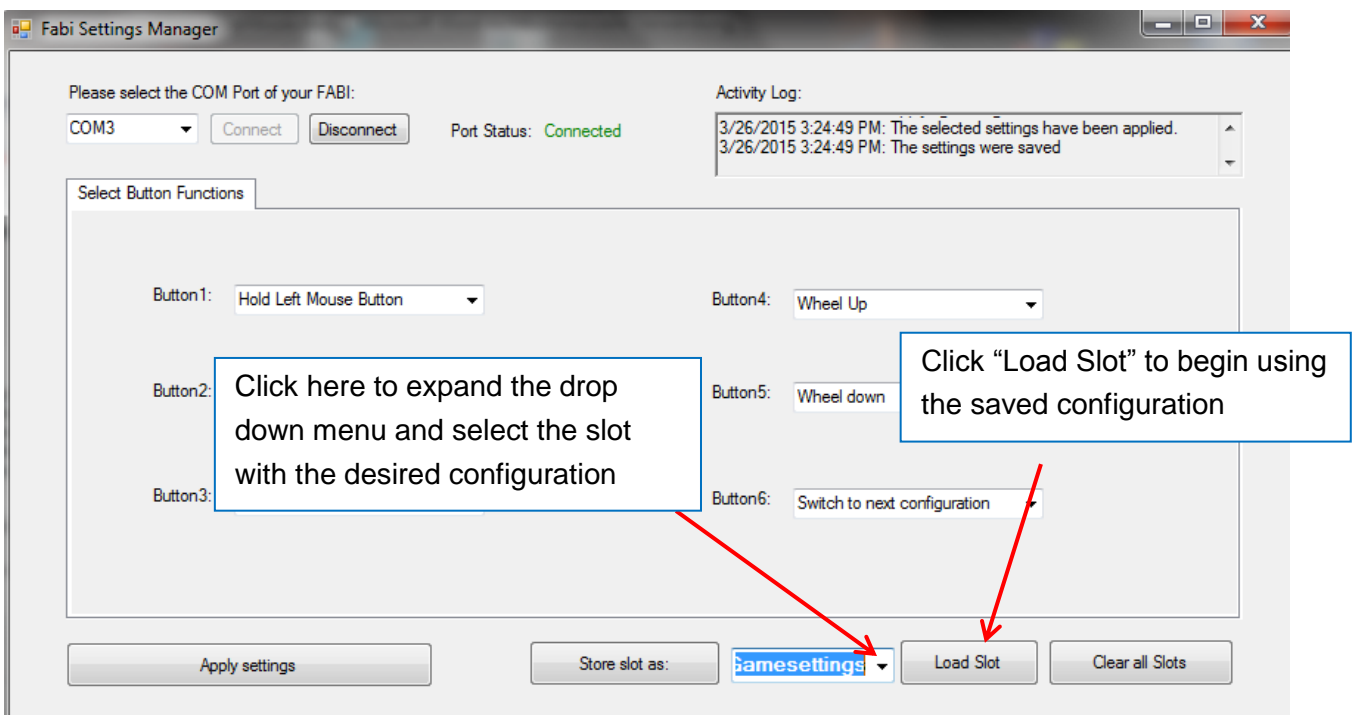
Fabi Settings Manager

Please select the COM Port of your FABI:

COM3

Connect

Disconnect

Port Status: Connected

Activity Log:

3/26/2015 3:24:49 PM: The selected settings have been applied.
3/26/2015 3:24:49 PM: The settings were saved

Select Button Functions

Button1: Hold Left Mouse Button

Button4: Wheel Up

Click "Load Slot" to begin using the saved configuration

Button2:

Click here to expand the drop down menu and select the slot with the desired configuration

Button5: Wheel down

Button3:

Button6: Switch to next configuration

Apply settings

Store slot as:

Gamesettings

Load Slot

Clear all Slots